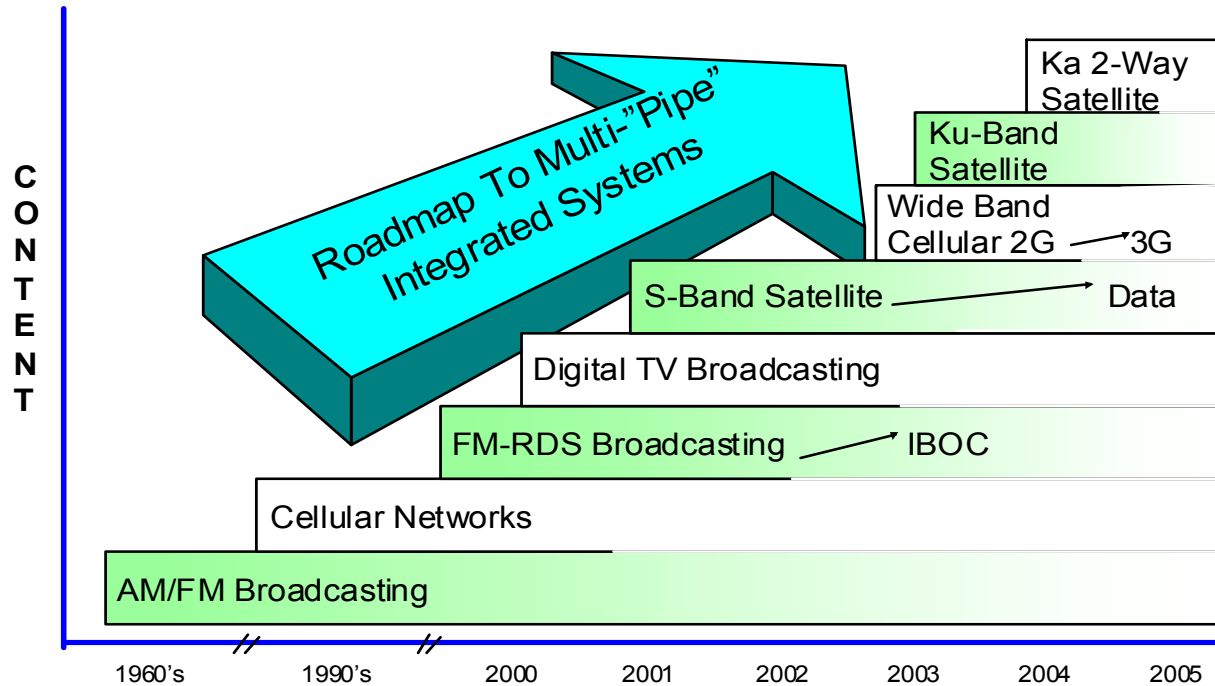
CONTENT

Roadmap To Multi-"Pipe" Integrated Systems

Ka 2-Way Satellite

Ku-Band Satellite

Wide Band Cellular 2G → 3G

S-Band Satellite → Data

Digital TV Broadcasting

FM-RDS Broadcasting → IBOC

Cellular Networks

AM/FM Broadcasting

1960's 1990's 2000 2001 2002 2003 2004 2005